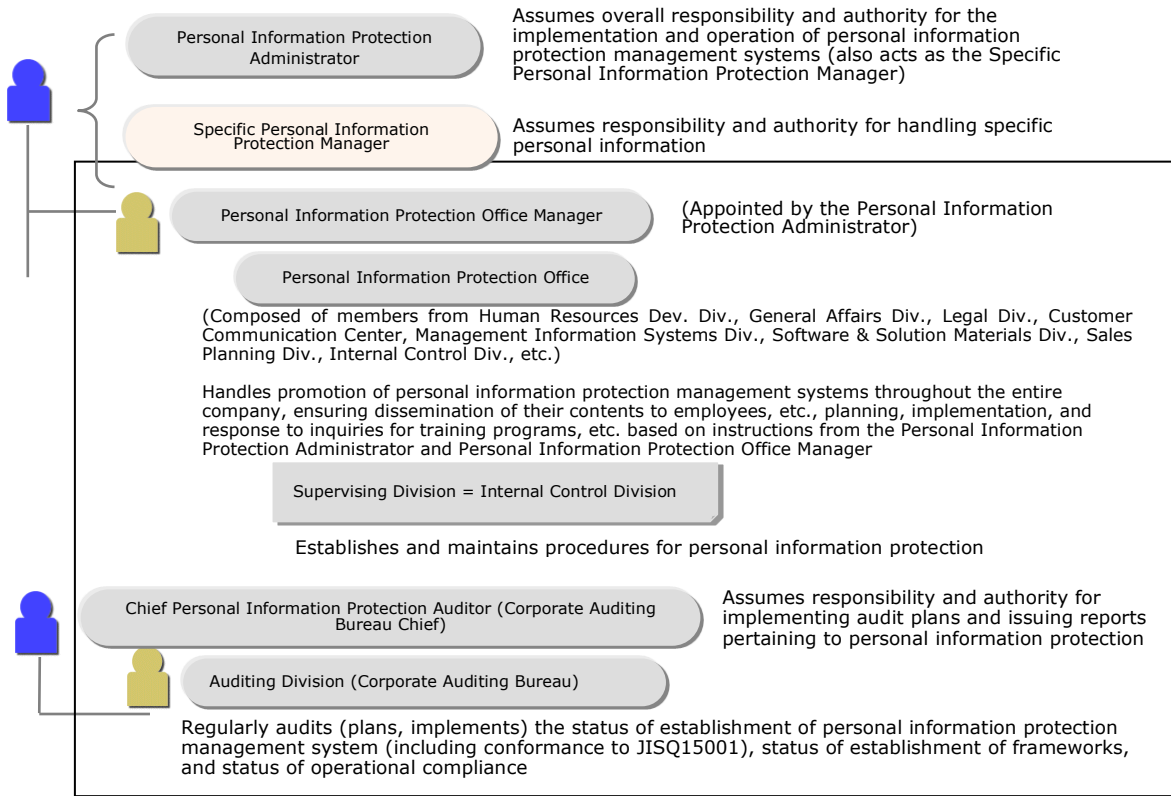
Personal Information Protection Administrator

Assumes overall responsibility and authority for the implementation and operation of personal information protection management systems (also acts as the Specific Personal Information Protection Manager)

Specific Personal Information Protection Manager

Assumes responsibility and authority for handling specific personal information

Personal Information Protection Office Manager

(Appointed by the Personal Information Protection Administrator)

Personal Information Protection Office

(Composed of members from Human Resources Dev. Div., General Affairs Div., Legal Div., Customer Communication Center, Management Information Systems Div., Software & Solution Materials Div., Sales Planning Div., Internal Control Div., etc.)

Handles promotion of personal information protection management systems throughout the entire company, ensuring dissemination of their contents to employees, etc., planning, implementation, and response to inquiries for training programs, etc. based on instructions from the Personal Information Protection Administrator and Personal Information Protection Office Manager

Supervising Division = Internal Control Division

Establishes and maintains procedures for personal information protection

Chief Personal Information Protection Auditor (Corporate Auditing Bureau Chief)

Assumes responsibility and authority for implementing audit plans and issuing reports pertaining to personal information protection

Auditing Division (Corporate Auditing Bureau)

Regularly audits (plans, implements) the status of establishment of personal information protection management system (including conformance to JISQ15001), status of establishment of frameworks, and status of operational compliance